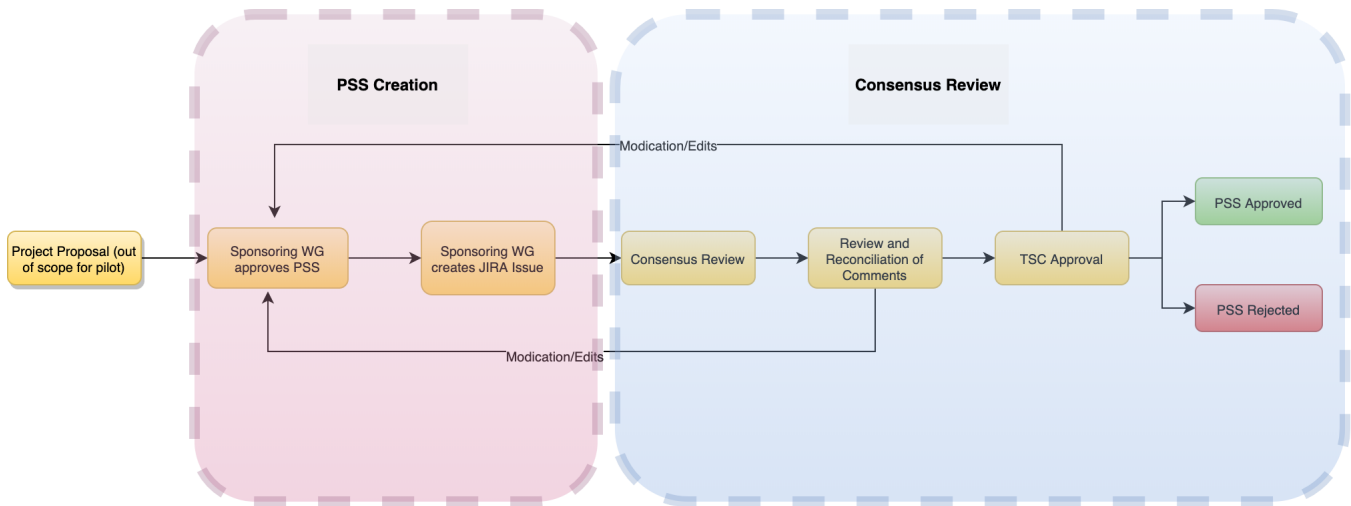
PSS Creation

Consensus Review

Modication/Edits

Project Proposal (out of scope for pilot)

Sponsoring WG approves PSS

Sponsoring WG creates JIRA Issue

Consensus Review

Review and Reconciliation of Comments

TSC Approval

PSS Approved

PSS Rejected

Modication/Edits